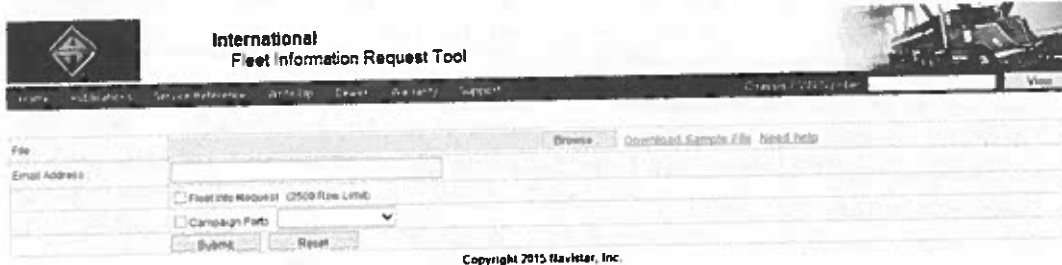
International
Fleet Information Request Tool

Home Publications Service Reference Write Up Dealer Warranty Support

Chassis / VIN Number View

File Browse Download Sample File Need help

Email Address

Fleet Info Request (2500 Row Limit)

Campaign Parts

Submit Reset

Copyright 2015 Navistar, Inc.